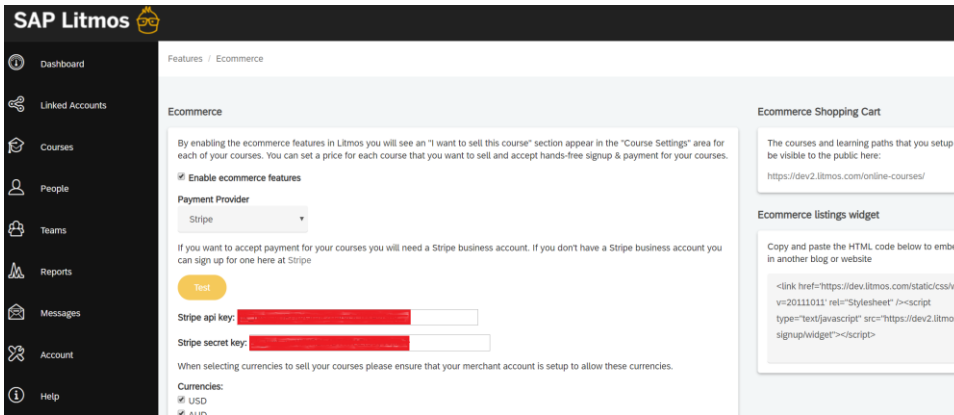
SAP Litmos

Dashboard

Linked Accounts

Courses

People

Teams

Reports

Messages

Account

Help

Features / Ecommerce

Ecommerce

By enabling the ecommerce features in Litmos you will see an "I want to sell this course" section appear in the "Course Settings" area for each of your courses. You can set a price for each course that you want to sell and accept hands-free signup & payment for your courses.

Enable ecommerce features

Payment Provider

Stripe

If you want to accept payment for your courses you will need a Stripe business account. If you don't have a Stripe business account you can sign up for one here at Stripe

Test

Stripe api key:

Stripe secret key:

When selecting currencies to sell your courses please ensure that your merchant account is setup to allow these currencies.

Currencies:

USD

AUD

Ecommerce Shopping Cart

The courses and learning paths that you setup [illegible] be visible to the public here:

https://dev2.litmos.com/online-courses/

Ecommerce listings widget

Copy and paste the HTML code below to embe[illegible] in another blog or website

<link href='https://dev.litmos.com/static/css/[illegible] v=20111011' rel="Stylesheet" /><script type="text/javascript" src="https://dev2.litmo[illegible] signup/widget"></script>